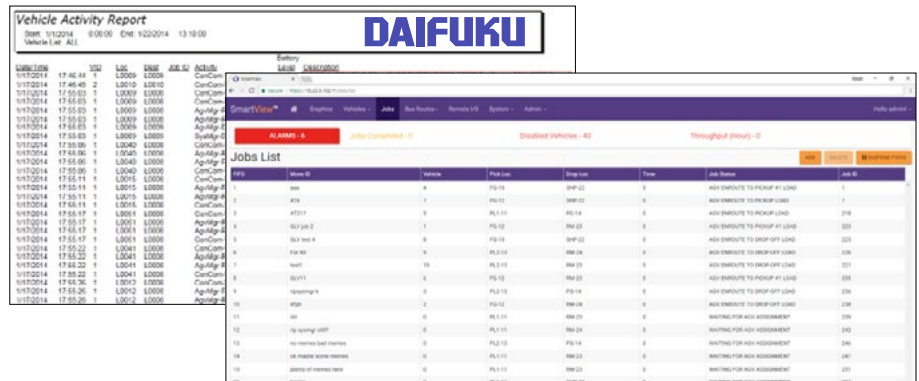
Vehicle Activity Report
Start: 1/1/2014 0:00:00 End: 1/22/2014 13:18:00
Vehicle List: ALL

DAIFUKU

| Date/Time | VID | Loc | Dest | Job ID | Activity | Battery Level | Description |
|---|---|---|---|---|---|---|---|
| 1/17/2014 | 17:46:44 | 1 | L0009 | L0009 | | ConCom | |
| 1/17/2014 | 17:46:45 | 2 | L0010 | L0010 | | ConCom | |
| 1/17/2014 | 17:55:03 | 1 | L0009 | L0006 | | ConCom | |
| 1/17/2014 | 17:55:03 | 1 | L0009 | L0006 | | ConCom | |
| 1/17/2014 | 17:55:03 | 1 | L0009 | L0006 | | ConCom | |
| 1/17/2014 | 17:55:03 | 1 | L0009 | L0006 | | AgvMgr | |

SmartView
Graphics Vehicles Jobs Bus Routes Remote I/O System Admin
Hello admin!

ALARMS - 6
Jobs Completed - 0
Disabled Vehicles - 40
Throughput (Hour) - 0

Jobs List
ADD DELETE SUSPEND PICKS

| FIFO | Move ID | Vehicle | Pick Loc | Drop Loc | Time | Job Status | Job ID |
|---|---|---|---|---|---|---|---|
| 1 | aaa | 4 | PS-15 | SHP-22 | 0 | AGV ENROUTE TO PICKUP #1 LOAD | 1 |
| 2 | ATA | 7 | PS-12 | SHP-22 | 0 | AGV ENROUTE TO PICKUP LOAD | 1 |
| 3 | AT217 | 5 | PL1-11 | PS-14 | 0 | AGV ENROUTE TO PICKUP LOAD | 218 |
| 4 | GLV job 2 | 1 | PS-12 | RM-23 | 0 | AGV ENROUTE TO DROP-OFF LOAD | 223 |
| 5 | GLV test 4 | 0 | PS-15 | SHP-22 | 0 | AGV ENROUTE TO DROP-OFF LOAD | 223 |
| 6 | For 4K | 9 | PL2-13 | RM-26 | 0 | AGV ENROUTE TO DROP-OFF LOAD | 226 |
| 7 | test1 | 10 | PL1-13 | RM-23 | 0 | AGV ENROUTE TO PICKUP #1 LOAD | 227 |
| 8 | GLV11 | 6 | PS-12 | RM-23 | 0 | AGV ENROUTE TO PICKUP #1 LOAD | 228 |
| 9 | rqayomgr 4 | 3 | PL2-13 | PS-14 | 0 | AGV ENROUTE TO PICKUP #1 LOAD | 236 |
| 10 | dfgh | 2 | PS-12 | RM-26 | 0 | AGV ENROUTE TO PICKUP #1 LOAD | 238 |
| 11 | sss | 0 | PL1-11 | RM-23 | 0 | WAITING FOR AGV ASSIGNMENT | 239 |
| 12 | rip syomgr shift | 0 | PL1-11 | RM-23 | 0 | WAITING FOR AGV ASSIGNMENT | 242 |
| 13 | no memes bad memes | 0 | PL2-13 | PS-14 | 0 | WAITING FOR AGV ASSIGNMENT | 246 |
| 14 | ok maybe some memes | 0 | PL1-11 | RM-23 | 0 | WAITING FOR AGV ASSIGNMENT | 247 |
| 15 | plenty of memes here | 0 | PL1-11 | RM-23 | 0 | WAITING FOR AGV ASSIGNMENT | 251 |